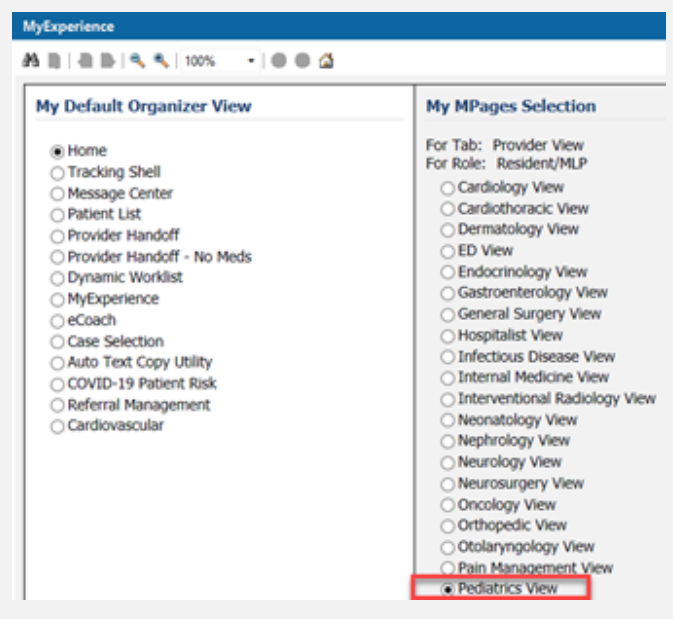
MyExperience

100%

My Default Organizer View

Home
Tracking Shell
Message Center
Patient List
Provider Handoff
Provider Handoff - No Meds
Dynamic Worklist
MyExperience
eCoach
Case Selection
Auto Text Copy Utility
COVID-19 Patient Risk
Referral Management
Cardiovascular

My MPages Selection

For Tab: Provider View
For Role: Resident/MLP

Cardiology View
Cardiothoracic View
Dermatology View
ED View
Endocrinology View
Gastroenterology View
General Surgery View
Hospitalist View
Infectious Disease View
Internal Medicine View
Interventional Radiology View
Neonatology View
Nephrology View
Neurology View
Neurosurgery View
Oncology View
Orthopedic View
Otolaryngology View
Pain Management View
Pediatrics View